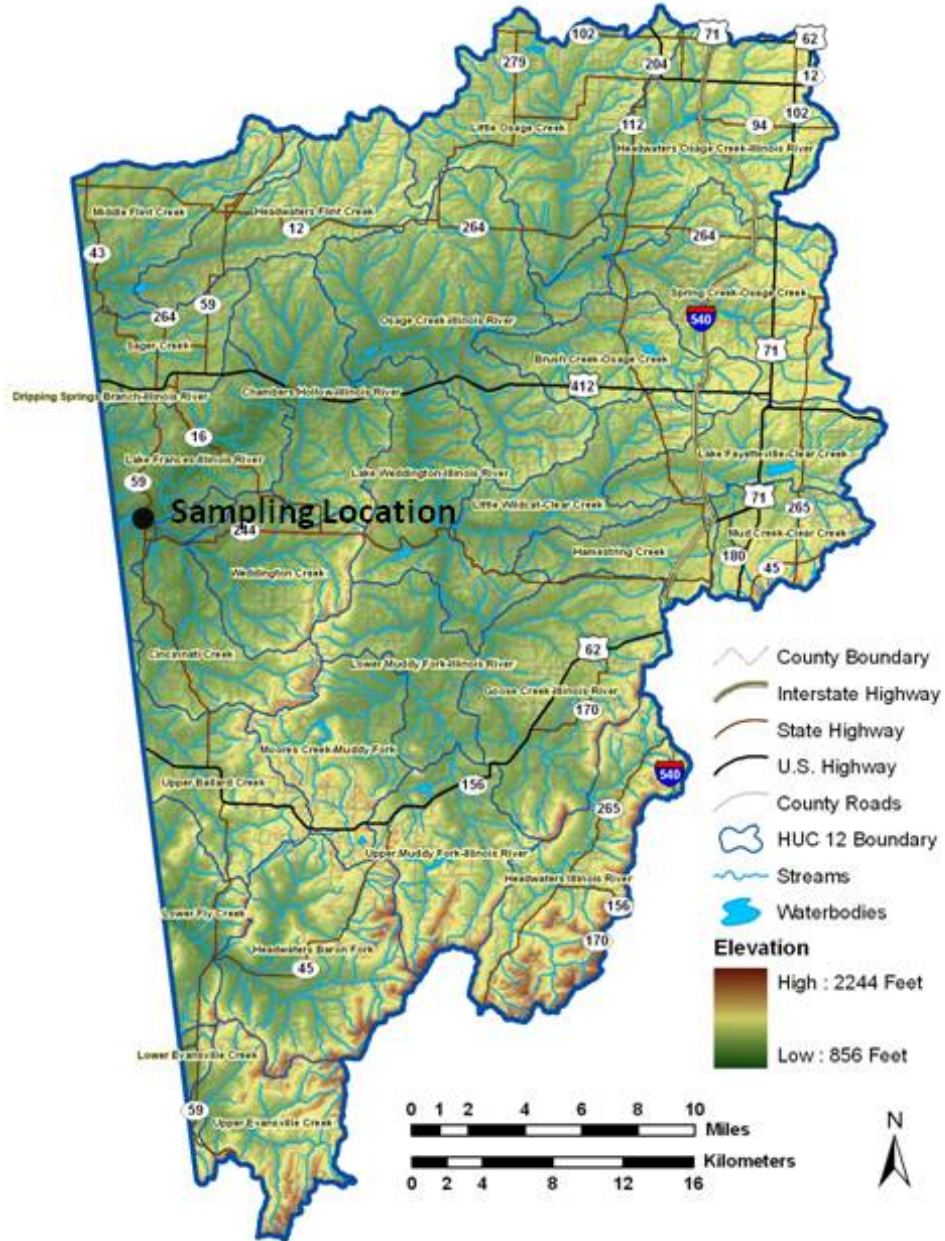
102
71
62
279
204
12
Little Osage Creek
112
94
102
Headwaters Osage Creek-Illinois River
Middle Flint Creek
Headwaters Flint Creek
12
264
264
43
59
264
540
Spring Creek-Osage Creek
Osage Creek-Illinois River
Sager Creek
Brush Creek-Osage Creek
71
412
Dripping Springs Branch-Illinois River
Chambers Hollow-Illinois River
16
Lake Frances-Illinois River
Lake Weddington-Illinois River
Lake Fayetteville-Clear Creek
59
Little Wildcat-Clear Creek
71
265
Sampling Location
244
Mud Creek-Clear Creek
Hamestring Creek
180
45
Weddington Creek
Cincinnati Creek
62
Lower Muddy Fork-Illinois River
Goose Creek-Illinois River
170
Moores Creek-Muddy Fork
540
Upper Ballard Creek
156
265
Upper Muddy Fork-Illinois River
Headwaters Illinois River
156
Lower Fly Creek
170
Headwaters Baron Fork
45
Lower Evansville Creek
59
Upper Evansville Creek

County Boundary
Interstate Highway
State Highway
U.S. Highway
County Roads
HUC 12 Boundary
Streams
Waterbodies
Elevation
High : 2244 Feet
Low : 856 Feet

0 1 2 4 6 8 10
Miles
Kilometers
0 2 4 8 12 16
N